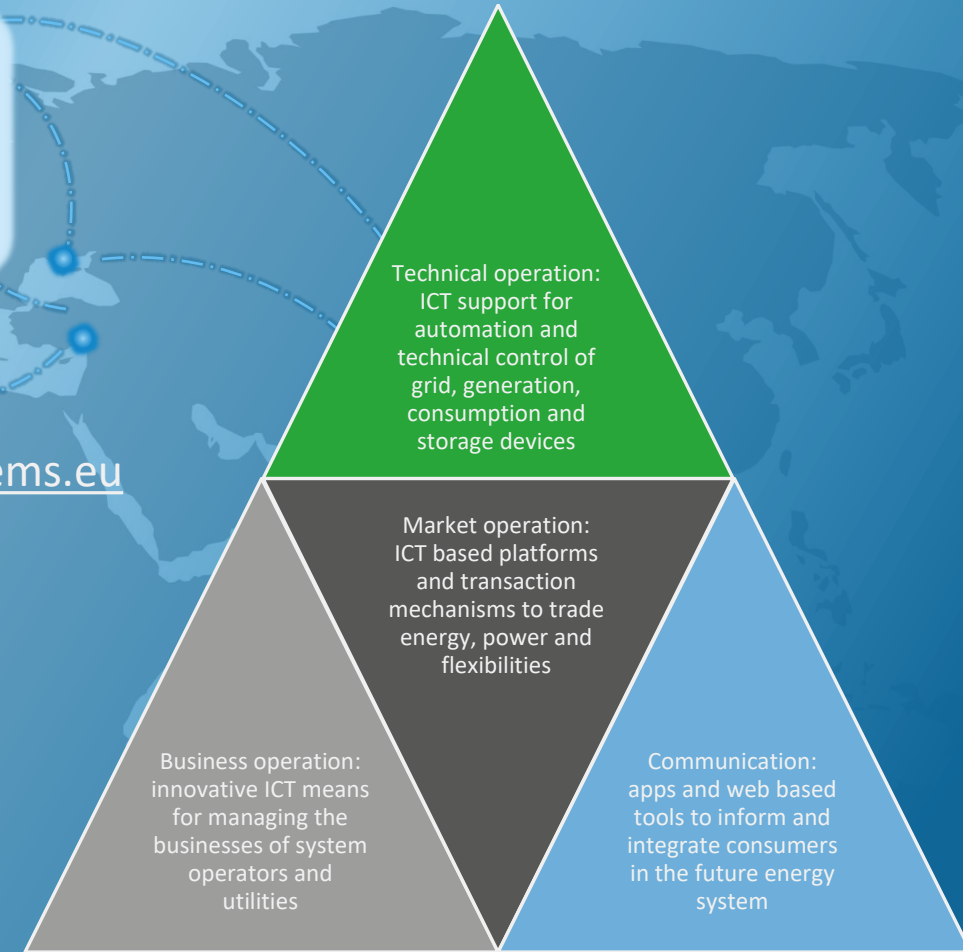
ems.eu

Technical operation: ICT support for automation and technical control of grid, generation, consumption and storage devices

Market operation: ICT based platforms and transaction mechanisms to trade energy, power and flexibilities

Business operation: innovative ICT means for managing the businesses of system operators and utilities

Communication: apps and web based tools to inform and integrate consumers in the future energy system